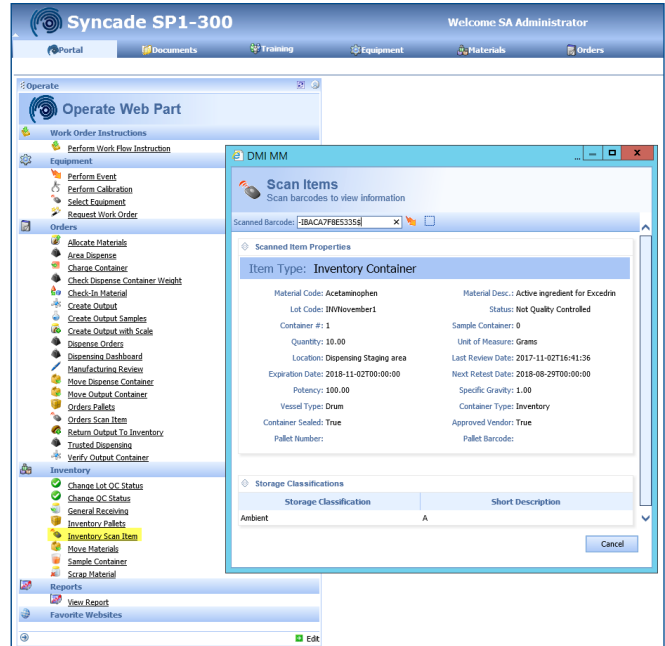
Syncade SP1-300

Welcome SA Administrator

Portal | Documents | Training | Equipment | Materials | Orders

Operate

Operate Web Part

Work Order Instructions

Perform Work Flow Instruction

Equipment

Perform Event
Perform Calibration
Select Equipment
Request Work Order

Orders

Allocate Materials
Area Dispense
Charge Container
Check Dispense Container Weight
Check-In Material
Create Output
Create Output Samples
Create Output with Scale
Dispense Orders
Dispensing Dashboard
Manufacturing Review
Move Dispense Container
Move Output Container
Orders Pallets
Orders Scan Item
Return Output To Inventory
Trusted Dispensing
Verify Output Container

Inventory

Change Lot QC Status
Change QC Status
General Receiving
Inventory Pallets
Inventory Scan Item
Move Materials
Sample Container
Scrap Material

Reports

View Report

Favorite Websites

Edit

DMI MM

Scan Items
Scan barcodes to view information

Scanned Barcode: -IBACA7F8E5335$

Scanned Item Properties

Item Type: Inventory Container

Material Code: Acetaminophen
Material Desc.: Active ingredient for Excedrin
Lot Code: INVNovember1
Status: Not Quality Controlled
Container #: 1
Sample Container: 0
Quantity: 10.00
Unit of Measure: Grams
Location: Dispensing Staging area
Last Review Date: 2017-11-02T16:41:36
Expiration Date: 2018-11-02T00:00:00
Next Retest Date: 2018-08-29T00:00:00
Potency: 100.00
Specific Gravity: 1.00
Vessel Type: Drum
Container Type: Inventory
Container Sealed: True
Approved Vendor: True
Pallet Number:
Pallet Barcode:

Storage Classifications

| Storage Classification | Short Description |
|---|---|
| Ambient | A |

Cancel